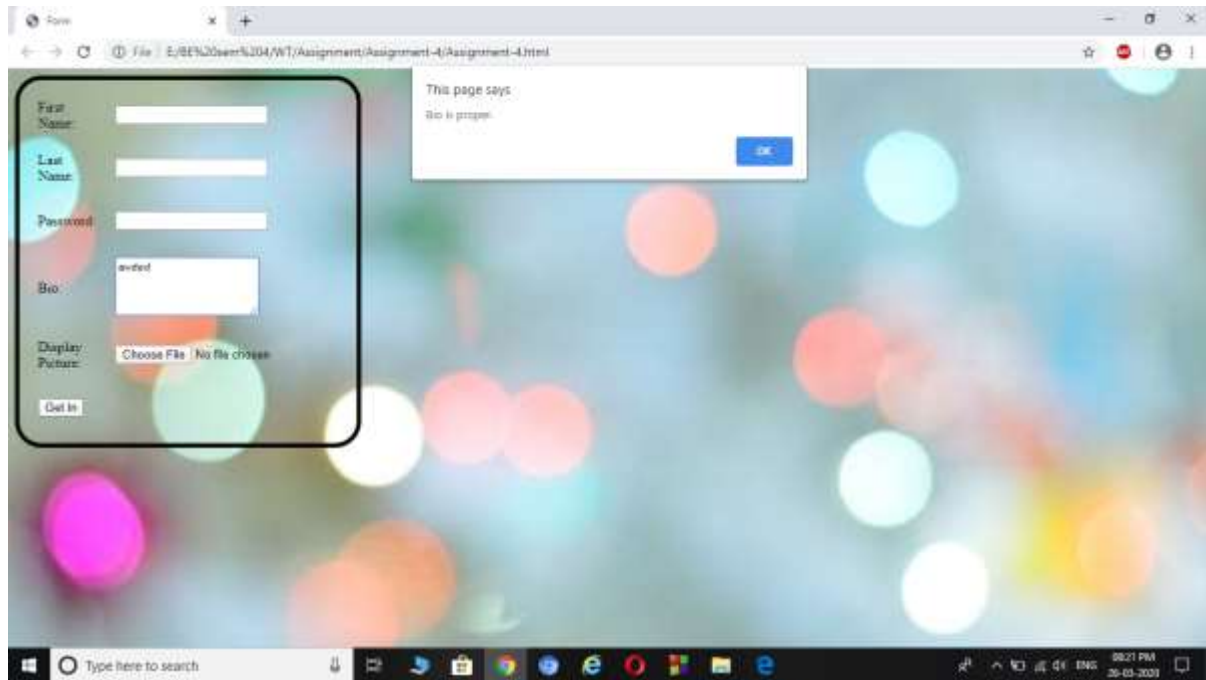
Form
File | E:/BE%20sem%204/WT/Assignment/Assignment-4/Assignment-4.html

This page says
Bio is proper.
OK

First Name:
Last Name:
Password:
Bio:
avded
Display Picture:
Choose File No file chosen
Get In

Type here to search
ENG
08:21 PM
20-03-2020